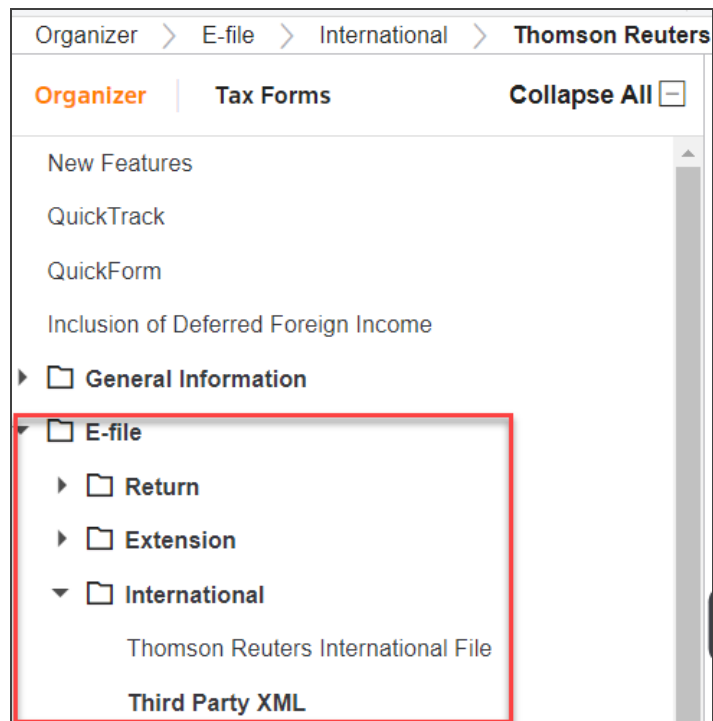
Organizer > E-file > International > Thomson Reuters

Organizer Tax Forms Collapse All

New Features

QuickTrack

QuickForm

Inclusion of Deferred Foreign Income

General Information

E-file

Return

Extension

International

Thomson Reuters International File

Third Party XML